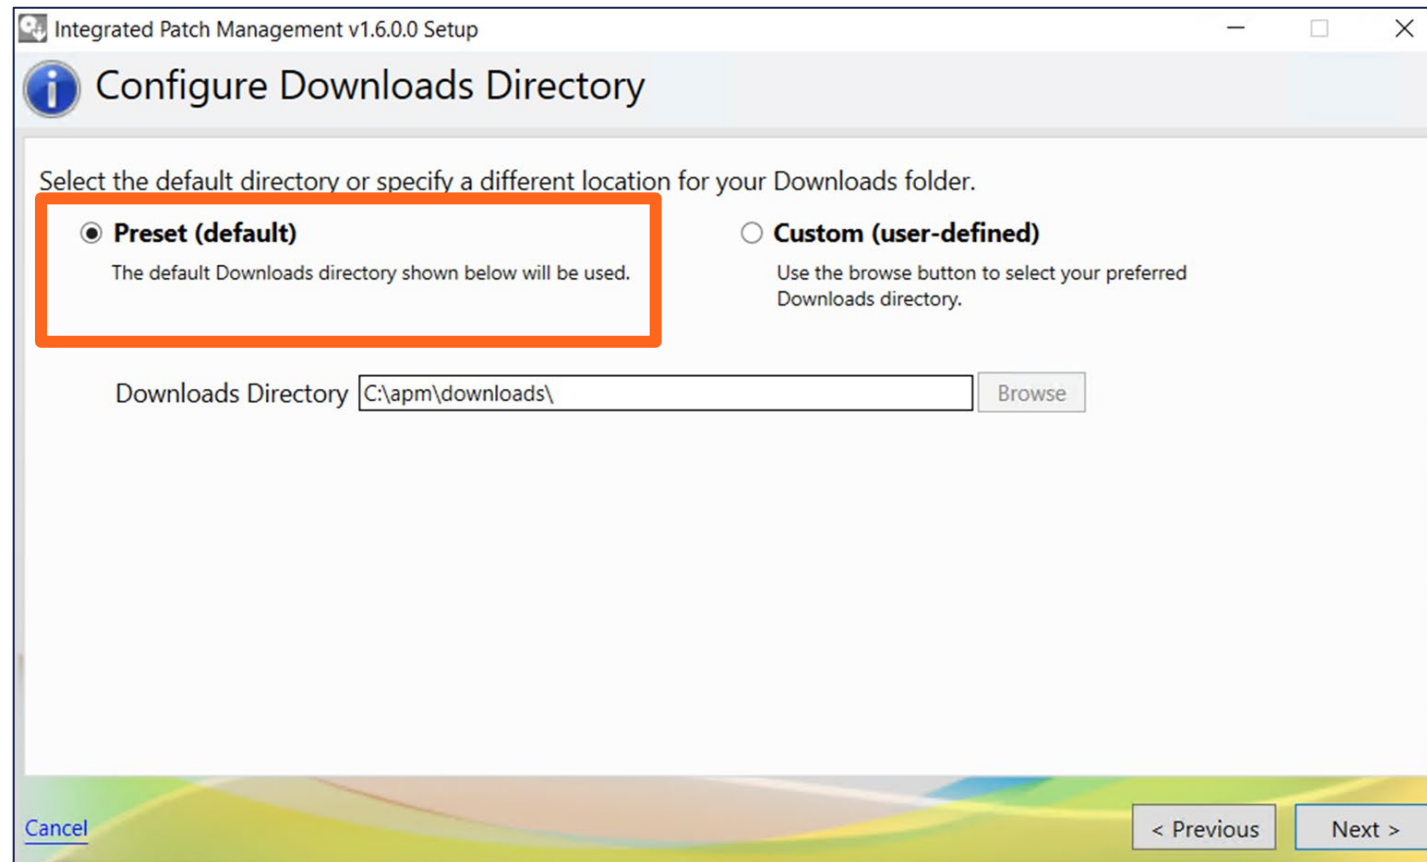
Integrated Patch Management v1.6.0.0 Setup

Configure Downloads Directory

Select the default directory or specify a different location for your Downloads folder.

Preset (default)
The default Downloads directory shown below will be used.

Custom (user-defined)
Use the browse button to select your preferred Downloads directory.

Downloads Directory C:\apm\downloads\ Browse

Cancel

< Previous

Next >